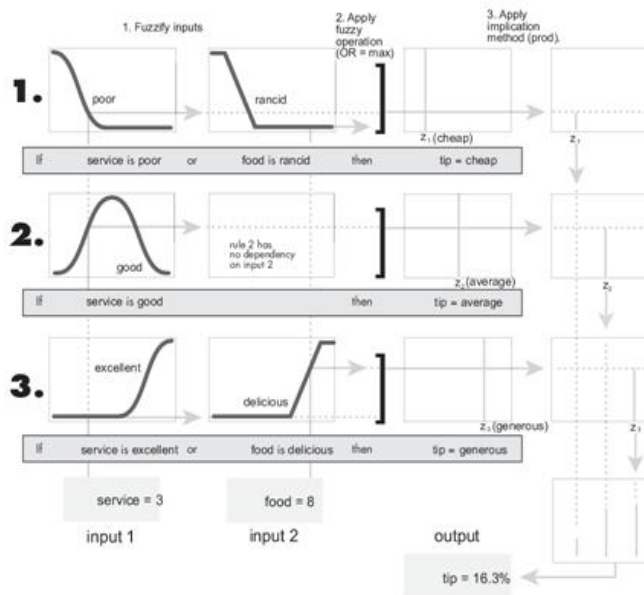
1. Fuzzify inputs

2. Apply fuzzy operation (OR = max)

3. Apply implication method (prod).

1.

poor

rancid

$z_1$ (cheap)

$z_1$

If service is poor or food is rancid then tip = cheap

2.

good

rule 2 has no dependency on input 2

$z_2$ (average)

$z_2$

If service is good then tip = average

3.

excellent

delicious

$z_3$ (generous)

$z_3$

If service is excellent or food is delicious then tip = generous

service = 3

food = 8

input 1

input 2

output

tip = 16.3%